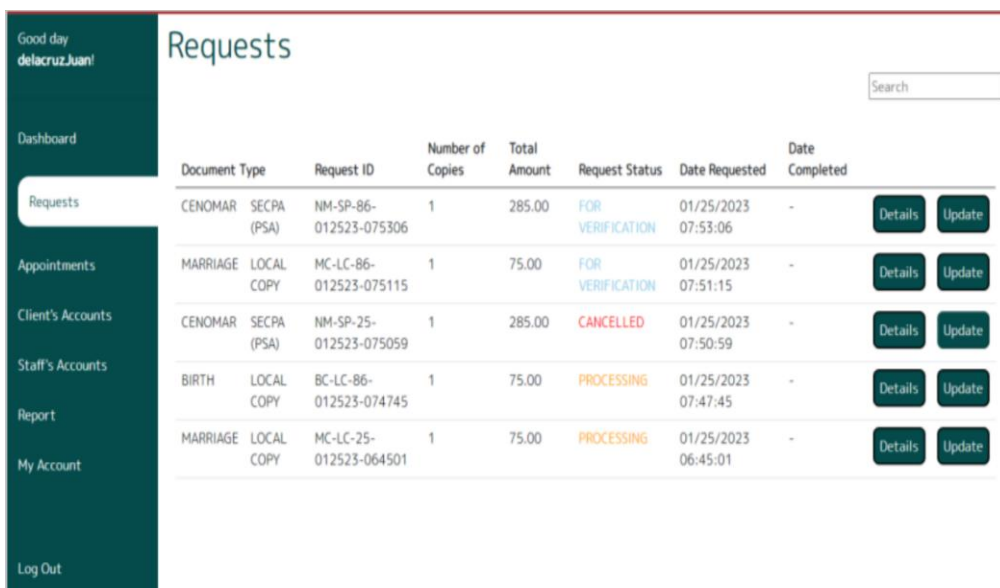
Good day
delacruz.Juan!

Dashboard

Requests

Appointments

Client's Accounts

Staff's Accounts

Report

My Account

Log Out

Requests

Search

| Document Type | | Request ID | Number of Copies | Total Amount | Request Status | Date Requested | Date Completed | | |
|---|---|---|---|---|---|---|---|---|---|
| CENOMAR | SECPA (PSA) | NM-SP-86-012523-075306 | 1 | 285.00 | FOR VERIFICATION | 01/25/2023 07:53:06 | - | Details | Update |
| MARRIAGE | LOCAL COPY | MC-LC-86-012523-075115 | 1 | 75.00 | FOR VERIFICATION | 01/25/2023 07:51:15 | - | Details | Update |
| CENOMAR | SECPA (PSA) | NM-SP-25-012523-075059 | 1 | 285.00 | CANCELLED | 01/25/2023 07:50:59 | - | Details | Update |
| BIRTH | LOCAL COPY | BC-LC-86-012523-074745 | 1 | 75.00 | PROCESSING | 01/25/2023 07:47:45 | - | Details | Update |
| MARRIAGE | LOCAL COPY | MC-LC-25-012523-064501 | 1 | 75.00 | PROCESSING | 01/25/2023 06:45:01 | - | Details | Update |